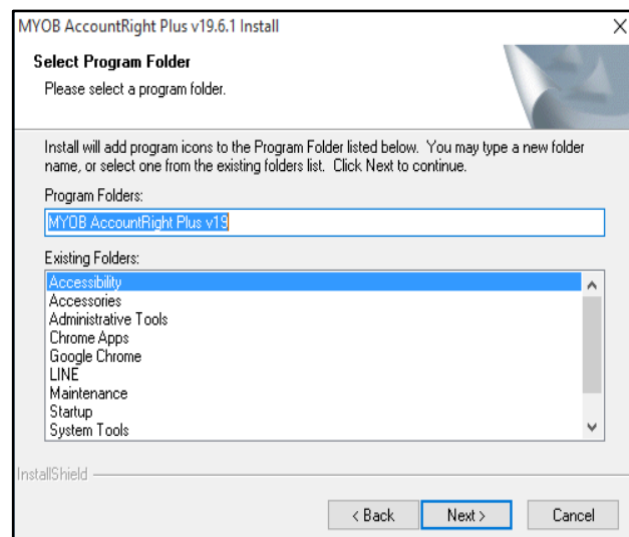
MYOB AccountRight Plus v19.6.1 Install

Select Program Folder

Please select a program folder.

Install will add program icons to the Program Folder listed below. You may type a new folder name, or select one from the existing folders list. Click Next to continue.

Program Folders:

MYOB AccountRight Plus v19

Existing Folders:

Accessibility
Accessories
Administrative Tools
Chrome Apps
Google Chrome
LINE
Maintenance
Startup
System Tools

InstallShield

< Back

Next >

Cancel